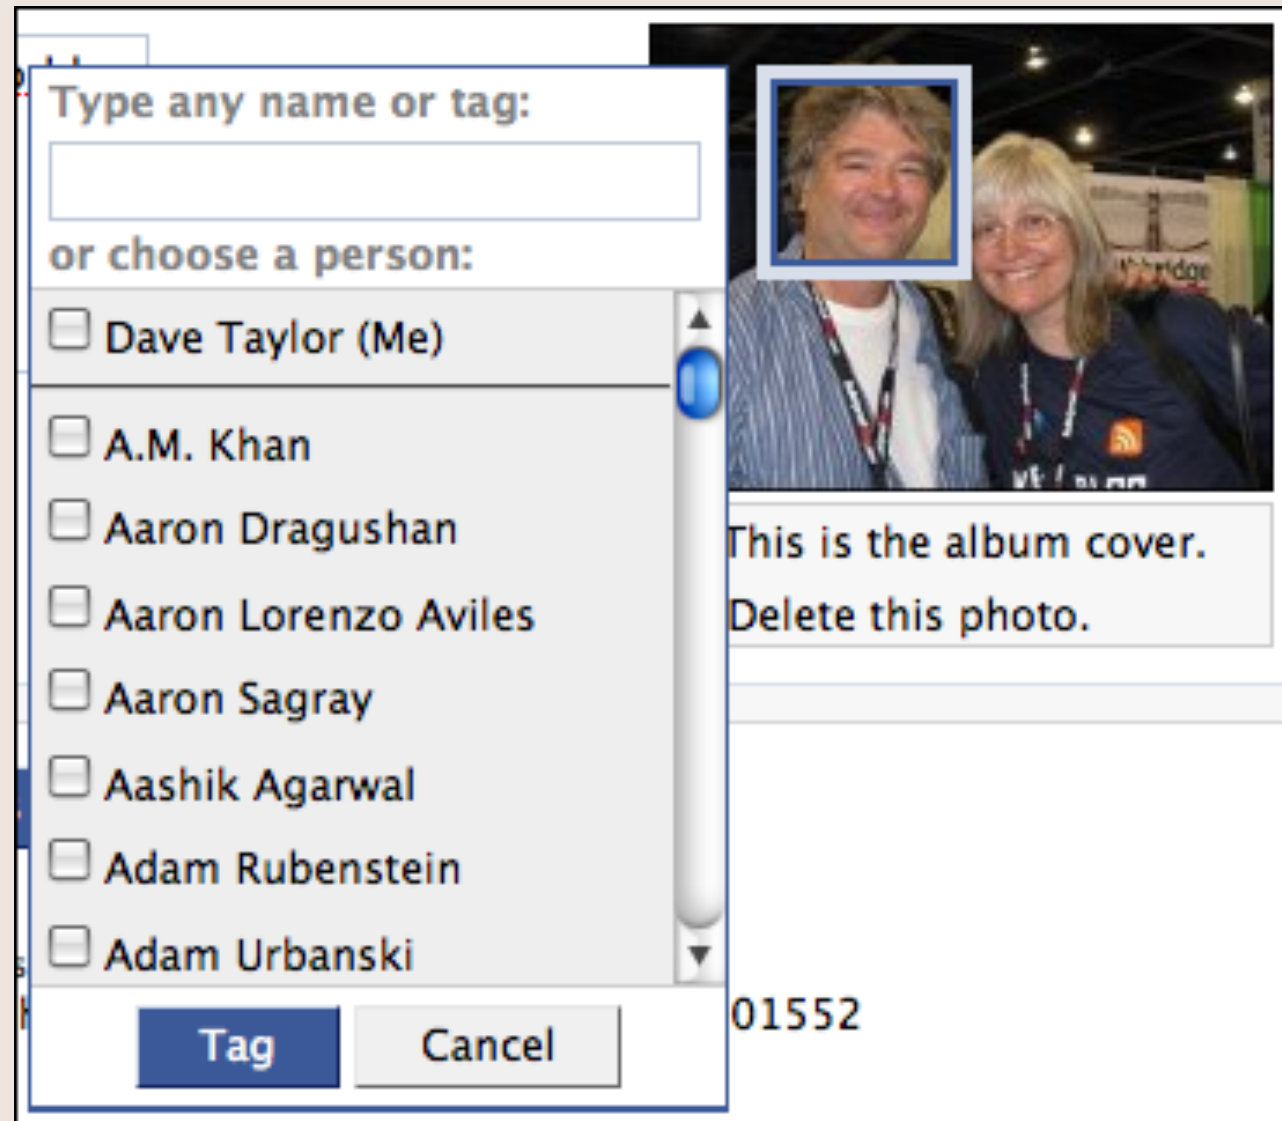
Type any name or tag:

or choose a person:

Dave Taylor (Me)

A.M. Khan

Aaron Dragushan

Aaron Lorenzo Aviles

Aaron Sagray

Aashik Agarwal

Adam Rubenstein

Adam Urbanski

Tag

Cancel

This is the album cover.

Delete this photo.

01552